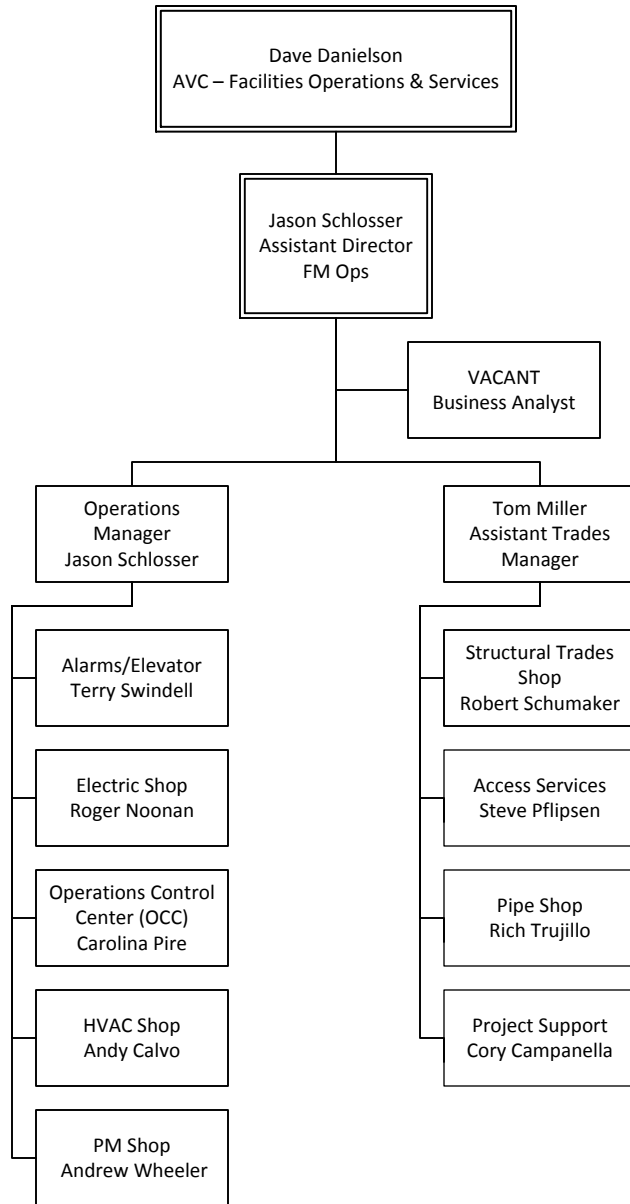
Dave Danielson
AVC – Facilities Operations & Services

Jason Schlosser
Assistant Director
FM Ops

VACANT
Business Analyst

Operations Manager
Jason Schlosser

Alarms/Elevator
Terry Swindell

Electric Shop
Roger Noonan

Operations Control Center (OCC)
Carolina Pire

HVAC Shop
Andy Calvo

PM Shop
Andrew Wheeler

Tom Miller
Assistant Trades Manager

Structural Trades Shop
Robert Schumaker

Access Services
Steve Pflipsen

Pipe Shop
Rich Trujillo

Project Support
Cory Campanella